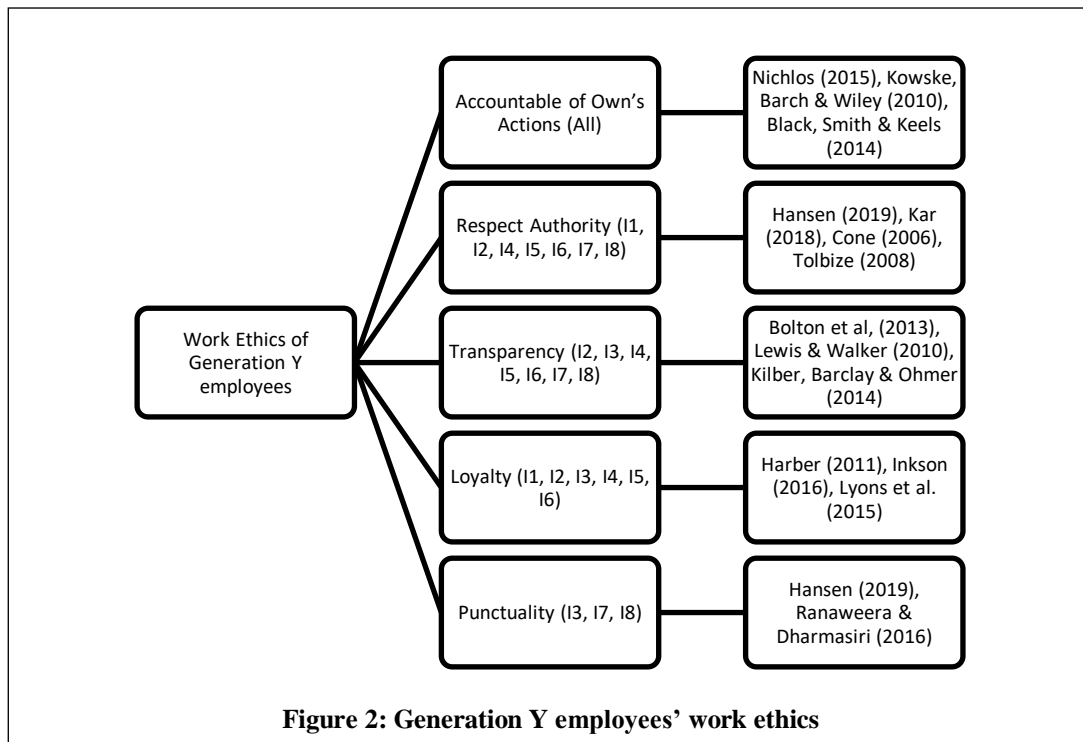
Work Ethics of Generation Y employees

Accountable of Own's Actions (All)

Nichlos (2015), Kowske, Barch & Wiley (2010), Black, Smith & Keels (2014)

Respect Authority (I1, I2, I4, I5, I6, I7, I8)

Hansen (2019), Kar (2018), Cone (2006), Tolbize (2008)

Transparency (I2, I3, I4, I5, I6, I7, I8)

Bolton et al, (2013), Lewis & Walker (2010), Kilber, Barclay & Ohmer (2014)

Loyalty (I1, I2, I3, I4, I5, I6)

Harber (2011), Inkson (2016), Lyons et al. (2015)

Punctuality (I3, I7, I8)

Hansen (2019), Ranaweera & Dharmasiri (2016)

Figure 2: Generation Y employees' work ethics